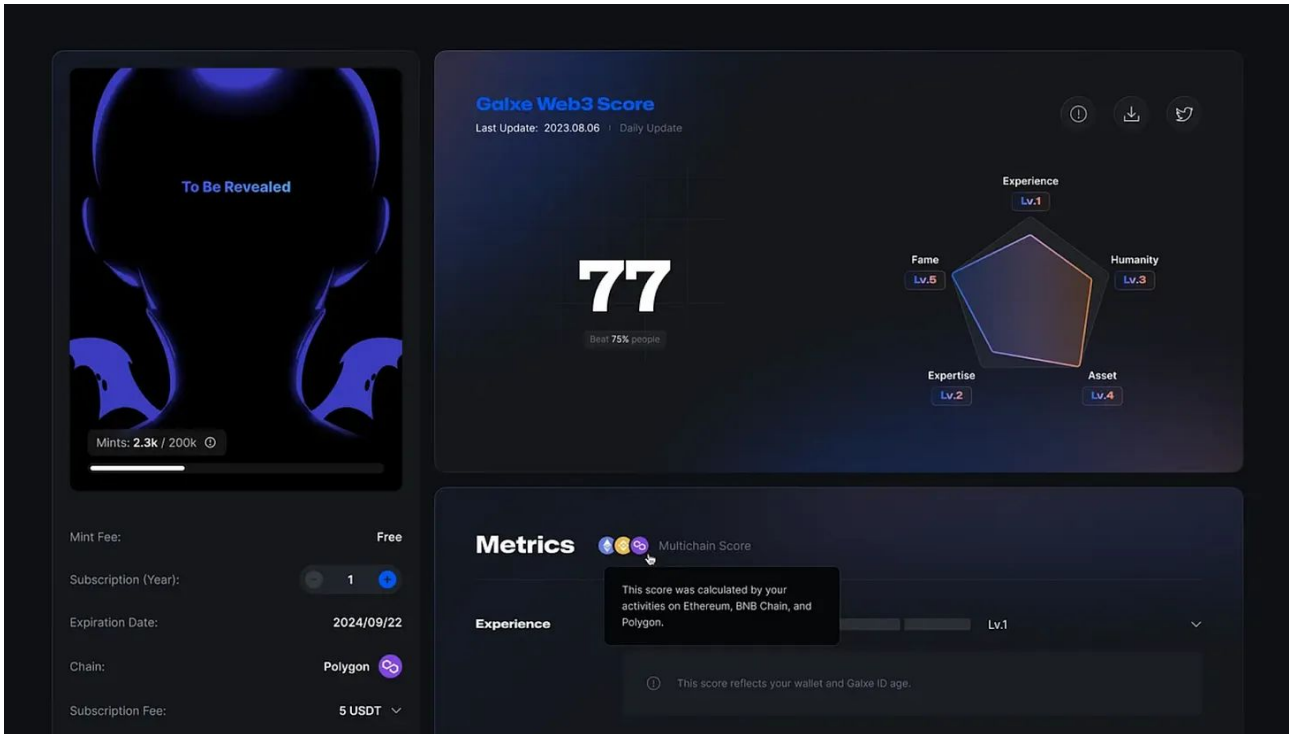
To Be Revealed

Mints: 2.3k / 200k

Mint Fee: Free

Subscription (Year): 1

Expiration Date: 2024/09/22

Chain: Polygon

Subscription Fee: 5 USDT

Galxe Web3 Score

Last Update: 2023.08.06 | Daily Update

77

Beat 75% people

Experience Lv.1

Fame Lv.5

Humanity Lv.3

Expertise Lv.2

Asset Lv.4

Metrics

Multichain Score

This score was calculated by your activities on Ethereum, BNB Chain, and Polygon.

Experience Lv.1

This score reflects your wallet and Galxe ID age.